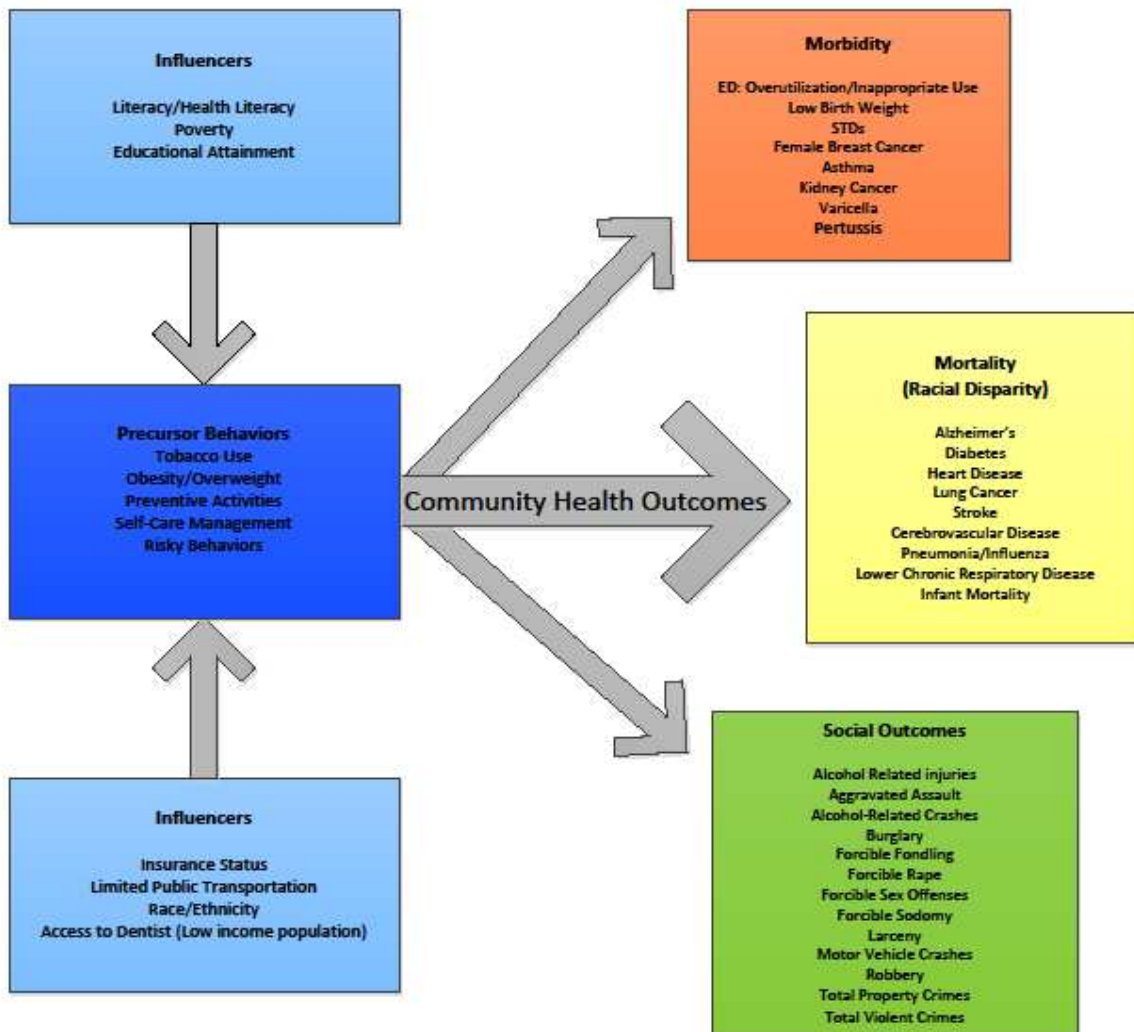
Influencers

Literacy/Health Literacy
Poverty
Educational Attainment

Morbidity

ED: Overutilization/Inappropriate Use
Low Birth Weight
STDs
Female Breast Cancer
Asthma
Kidney Cancer
Varicella
Pertussis

Precursor Behaviors
Tobacco Use
Obesity/Overweight
Preventive Activities
Self-Care Management
Risky Behaviors

Community Health Outcomes

Mortality
(Racial Disparity)

Alzheimer's
Diabetes
Heart Disease
Lung Cancer
Stroke
Cerebrovascular Disease
Pneumonia/Influenza
Lower Chronic Respiratory Disease
Infant Mortality

Influencers

Insurance Status
Limited Public Transportation
Race/Ethnicity
Access to Dentist (Low income population)

Social Outcomes

Alcohol Related injuries
Aggravated Assault
Alcohol-Related Crashes
Burglary
Forcible Fondling
Forcible Rape
Forcible Sex Offenses
Forcible Sodomy
Larceny
Motor Vehicle Crashes
Robbery
Total Property Crimes
Total Violent Crimes